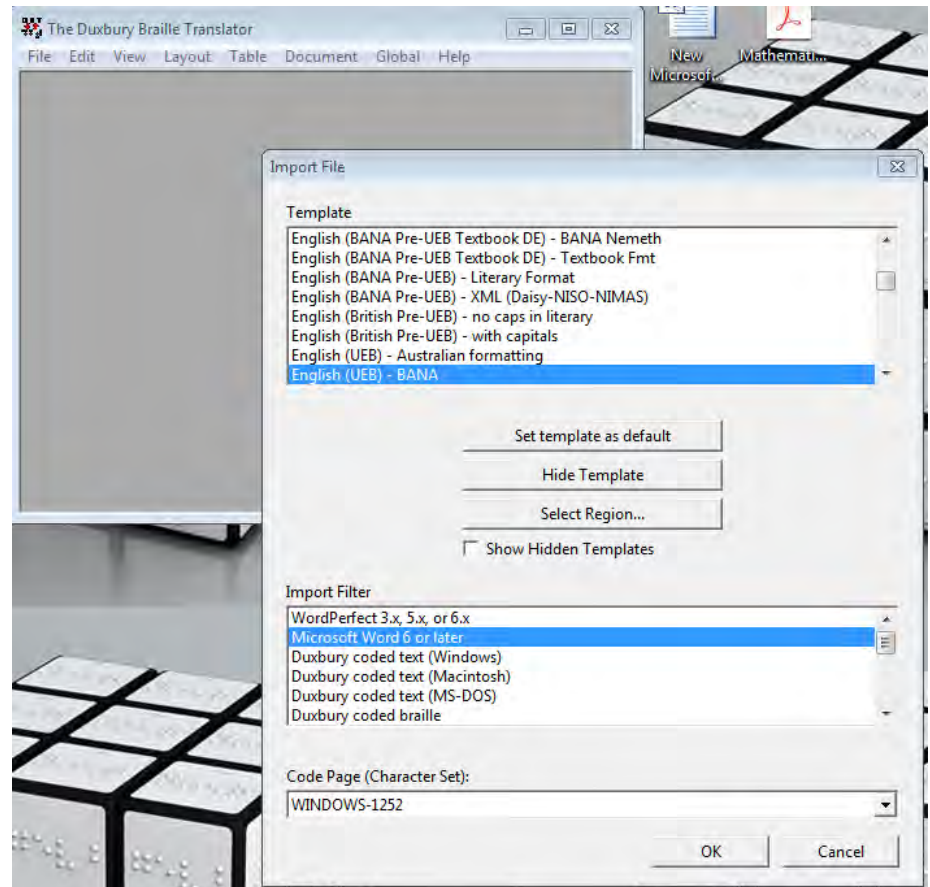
The Duxbury Braille Translator

File Edit View Layout Table Document Global Help

New Microsof...

Mathemati...

Import File

Template

English (BANA Pre-UEB Textbook DE) - BANA Nemeth
English (BANA Pre-UEB Textbook DE) - Textbook Fmt
English (BANA Pre-UEB) - Literary Format
English (BANA Pre-UEB) - XML (Daisy-NISO-NIMAS)
English (British Pre-UEB) - no caps in literary
English (British Pre-UEB) - with capitals
English (UEB) - Australian formatting
English (UEB) - BANA

Set template as default

Hide Template

Select Region...

Show Hidden Templates

Import Filter

WordPerfect 3.x, 5.x, or 6.x
Microsoft Word 6 or later
Duxbury coded text (Windows)
Duxbury coded text (Macintosh)
Duxbury coded text (MS-DOS)
Duxbury coded braille

Code Page (Character Set):

WINDOWS-1252

OK

Cancel